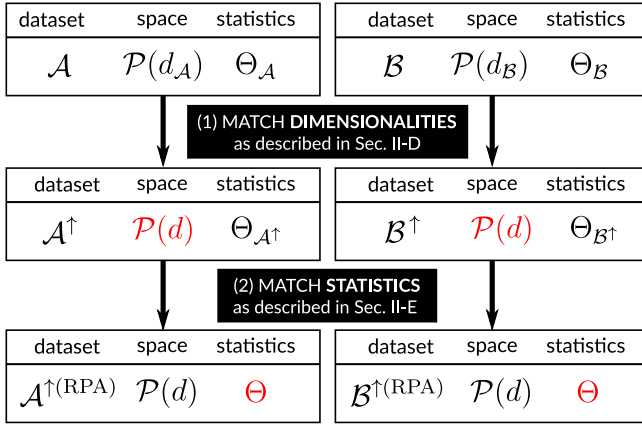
| dataset | space | statistics |
|---|---|---|
| $\mathcal{A}$ | $\mathcal{P}(d_{\mathcal{A}})$ | $\Theta_{\mathcal{A}}$ |

| dataset | space | statistics |
|---|---|---|
| $\mathcal{B}$ | $\mathcal{P}(d_{\mathcal{B}})$ | $\Theta_{\mathcal{B}}$ |

(1) MATCH **DIMENSIONALITIES** as described in Sec. II-D

| dataset | space | statistics |
|---|---|---|
| $\mathcal{A}^{\uparrow}$ | $\mathcal{P}(d)$ | $\Theta_{\mathcal{A}^{\uparrow}}$ |

| dataset | space | statistics |
|---|---|---|
| $\mathcal{B}^{\uparrow}$ | $\mathcal{P}(d)$ | $\Theta_{\mathcal{B}^{\uparrow}}$ |

(2) MATCH **STATISTICS** as described in Sec. II-E

| dataset | space | statistics |
|---|---|---|
| $\mathcal{A}^{\uparrow(\mathrm{RPA})}$ | $\mathcal{P}(d)$ | $\Theta$ |

| dataset | space | statistics |
|---|---|---|
| $\mathcal{B}^{\uparrow(\mathrm{RPA})}$ | $\mathcal{P}(d)$ | $\Theta$ |